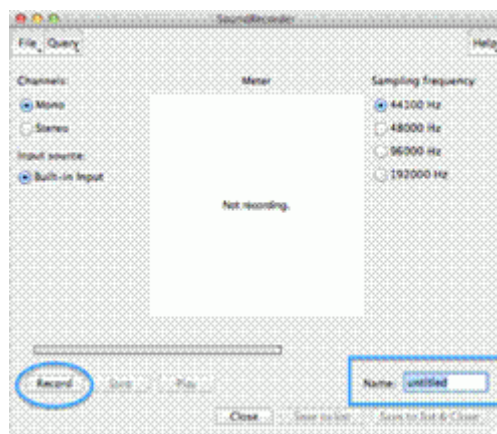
SoundRecorder

File Query Help

Channels:
Mono
Stereo

Input source:
Built-in Input

Meter

Not recording.

Sampling frequency:
44100 Hz
48000 Hz
96000 Hz
192000 Hz

Record Stop Play

Name: untitled

Close Save to list Save to list & Close